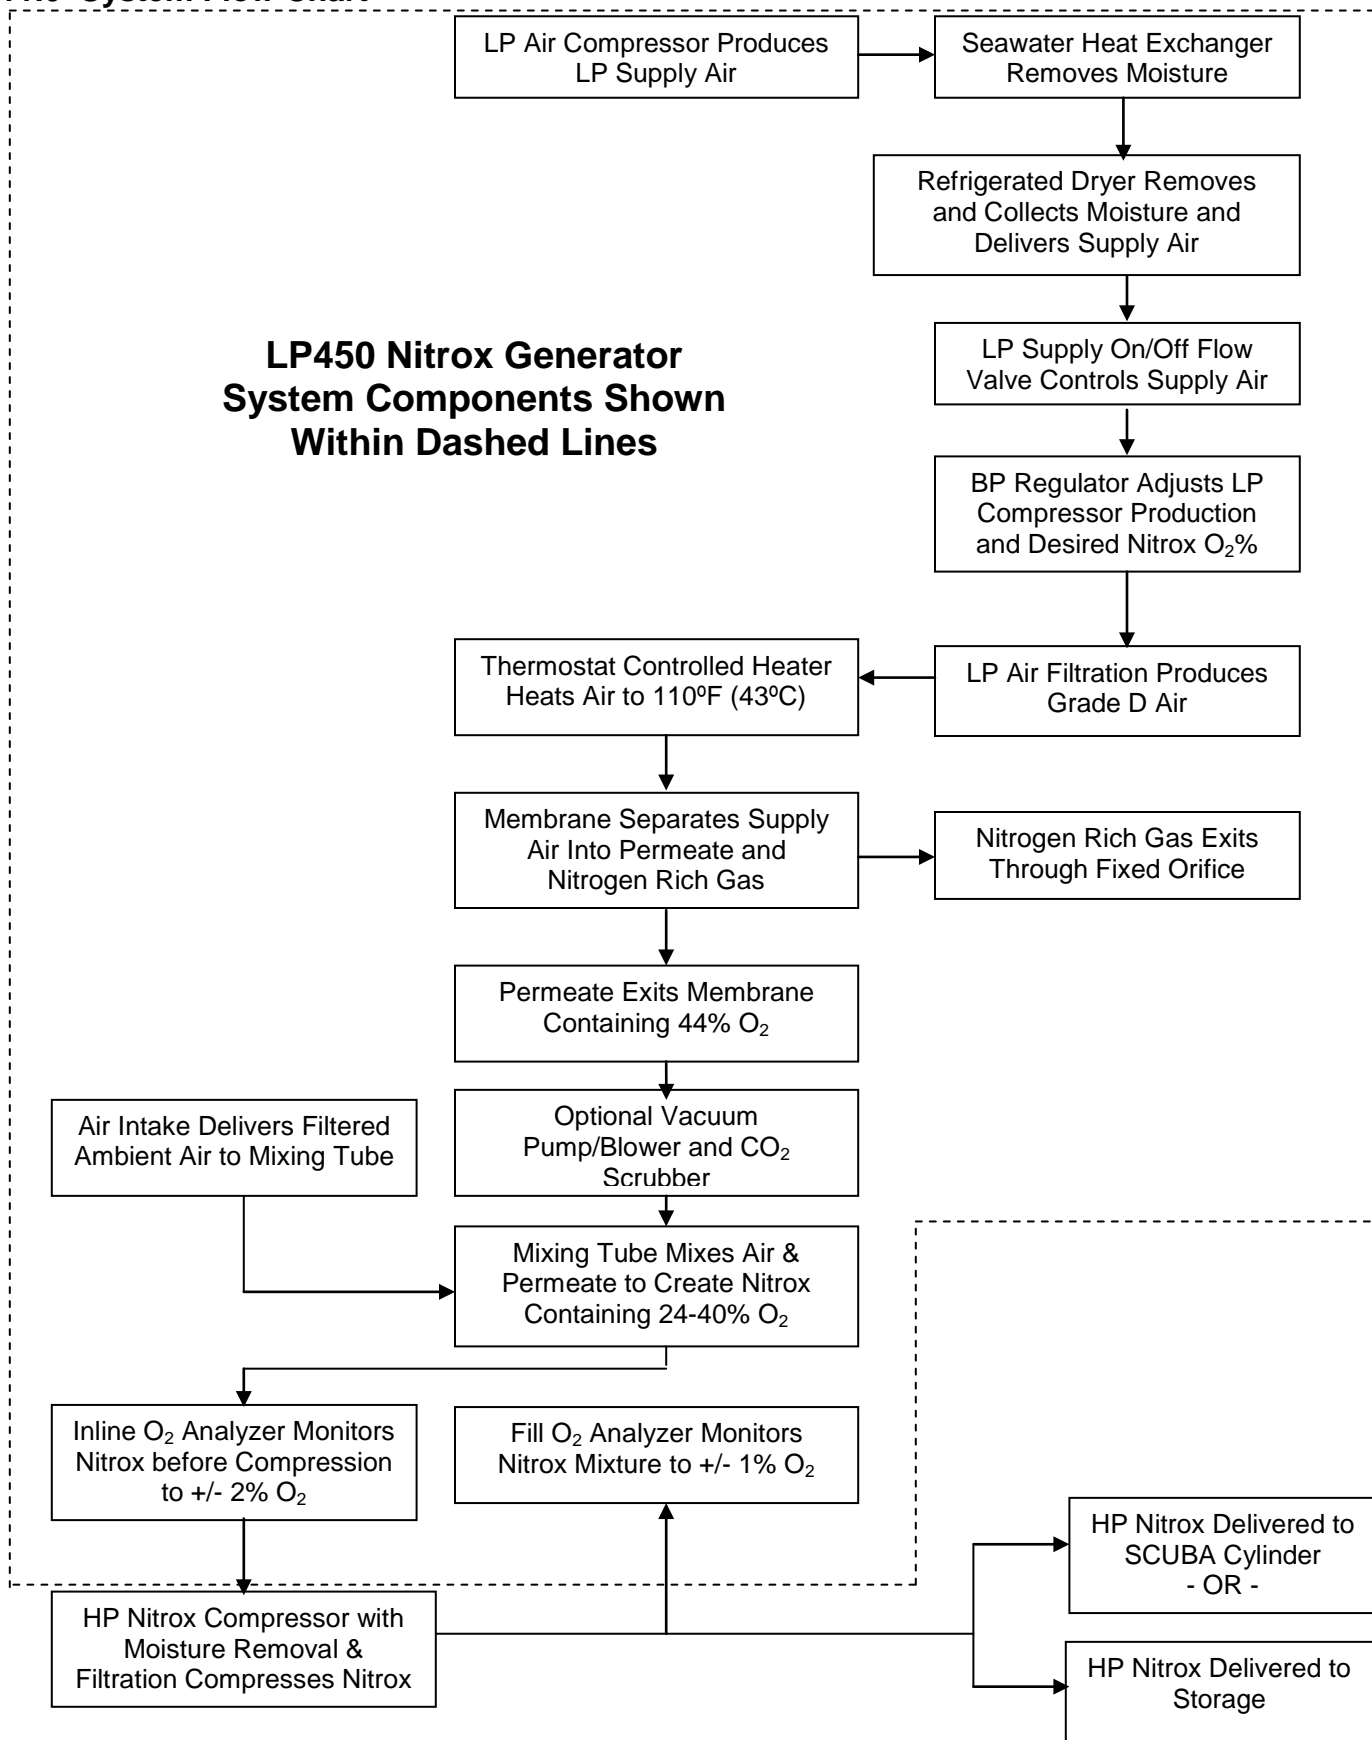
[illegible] System Flow Chart

LP Air Compressor Produces LP Supply Air

Seawater Heat Exchanger Removes Moisture

Refrigerated Dryer Removes and Collects Moisture and Delivers Supply Air

LP450 Nitrox Generator System Components Shown Within Dashed Lines

LP Supply On/Off Flow Valve Controls Supply Air

BP Regulator Adjusts LP Compressor Production and Desired Nitrox $O_2$%

Thermostat Controlled Heater Heats Air to 110ºF (43ºC)

LP Air Filtration Produces Grade D Air

Membrane Separates Supply Air Into Permeate and Nitrogen Rich Gas

Nitrogen Rich Gas Exits Through Fixed Orifice

Permeate Exits Membrane Containing 44% $O_2$

Air Intake Delivers Filtered Ambient Air to Mixing Tube

Optional Vacuum Pump/Blower and $CO_2$ Scrubber

Mixing Tube Mixes Air & Permeate to Create Nitrox Containing 24-40% $O_2$

Inline $O_2$ Analyzer Monitors Nitrox before Compression to +/- 2% $O_2$

Fill $O_2$ Analyzer Monitors Nitrox Mixture to +/- 1% $O_2$

HP Nitrox Delivered to SCUBA Cylinder - OR -

HP Nitrox Compressor with Moisture Removal & Filtration Compresses Nitrox

HP Nitrox Delivered to Storage